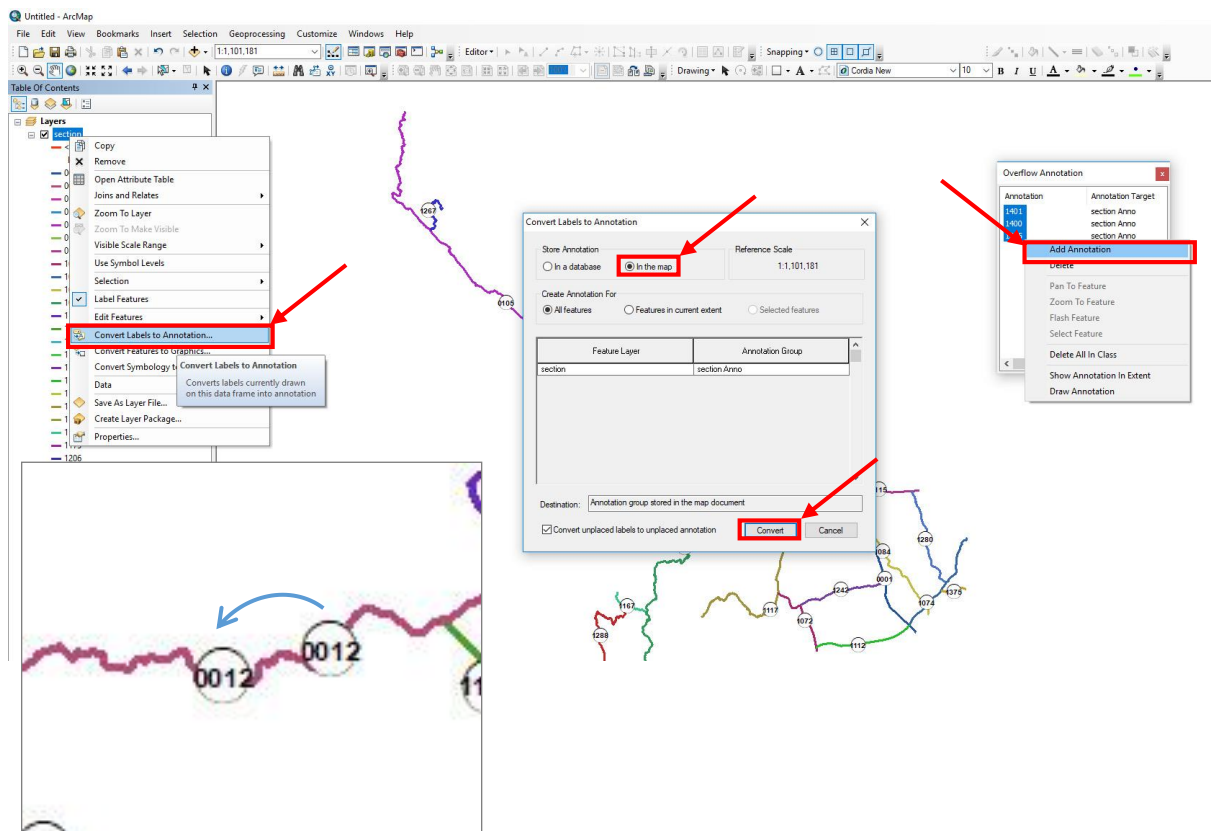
Untitled - ArcMap

File Edit View Bookmarks Insert Selection Geoprocessing Customize Windows Help

1:1,101,181

Editor ▾

Snapping ▾

Drawing ▾

A

Cordia New

10

B I U A

Table Of Contents

Layers

section

Copy
Remove
Open Attribute Table
Joins and Relates
Zoom To Layer
Zoom To Make Visible
Visible Scale Range
Use Symbol Levels
Selection
Label Features
Edit Features
Convert Labels to Annotation...
Convert Features to Graphics...
Convert Symbology to
Data
Save As Layer File...
Create Layer Package...
Properties...

Convert Labels to Annotation
Converts labels currently drawn on this data frame into annotation

1206

1267

0105

Convert Labels to Annotation

Store Annotation
In a database
In the map

Reference Scale
1:1,101,181

Create Annotation For
All features
Features in current extent
Selected features

| Feature Layer | Annotation Group |
|---|---|
| section | section Anno |

Destination: Annotation group stored in the map document

Convert unplaced labels to unplaced annotation

Convert
Cancel

Overflow Annotation

| Annotation | Annotation Target |
|---|---|
| 1401 | section Anno |
| 1400 | section Anno |
| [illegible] | section Anno |

Add Annotation
Delete
Pan To Feature
Zoom To Feature
Flash Feature
Select Feature
Delete All In Class
Show Annotation In Extent
Draw Annotation

0012
0012
11

115
1280
084
0001
1375
1074
1242
1167
1117
1072
1288
1112